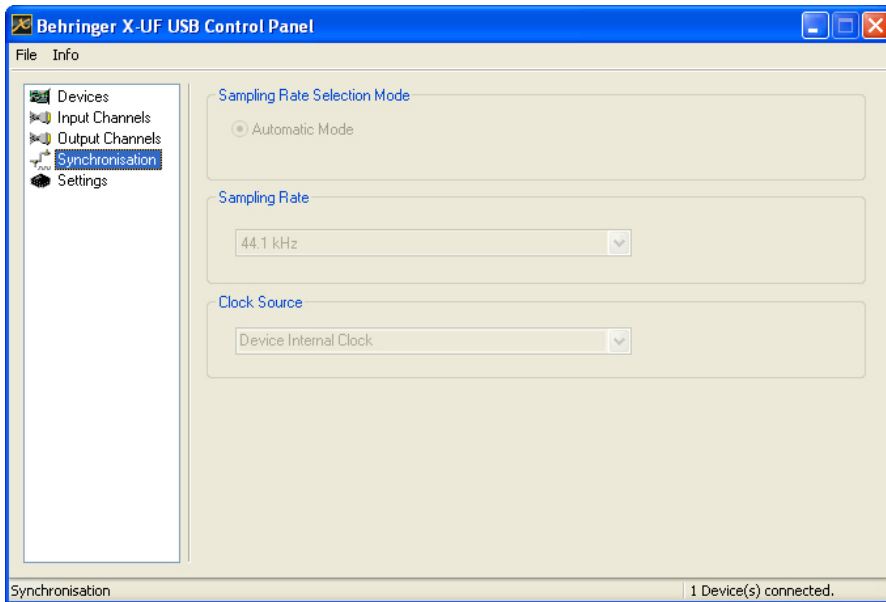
Behringer X-UF USB Control Panel

File Info

Devices
Input Channels
Output Channels
Synchronisation
Settings

Sampling Rate Selection Mode
Automatic Mode

Sampling Rate
44.1 kHz

Clock Source
Device Internal Clock

Synchronisation
1 Device(s) connected.